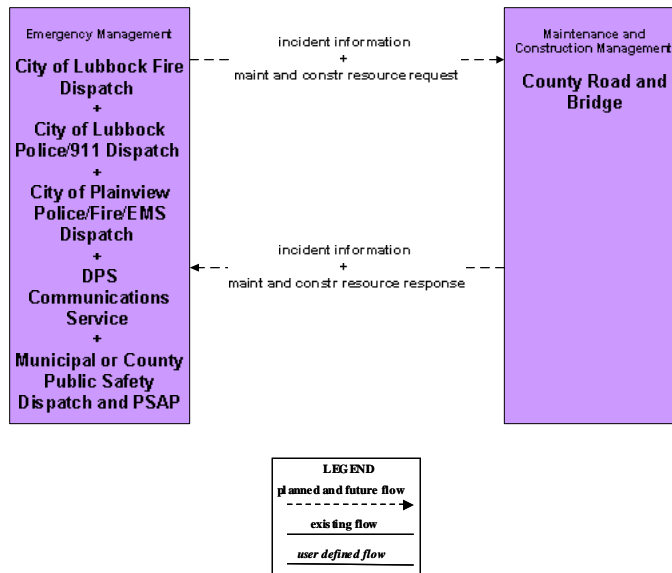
Emergency Management

City of Lubbock Fire Dispatch
+
City of Lubbock Police/911 Dispatch
+
City of Plainview Police/Fire/EMS Dispatch
+
DPS Communications Service
+
Municipal or County Public Safety Dispatch and PSAP

incident information
+
maint and constr resource request

incident information
+
maint and constr resource response

Maintenance and Construction Management

County Road and Bridge

LEGEND
planned and future flow
existing flow
user defined flow